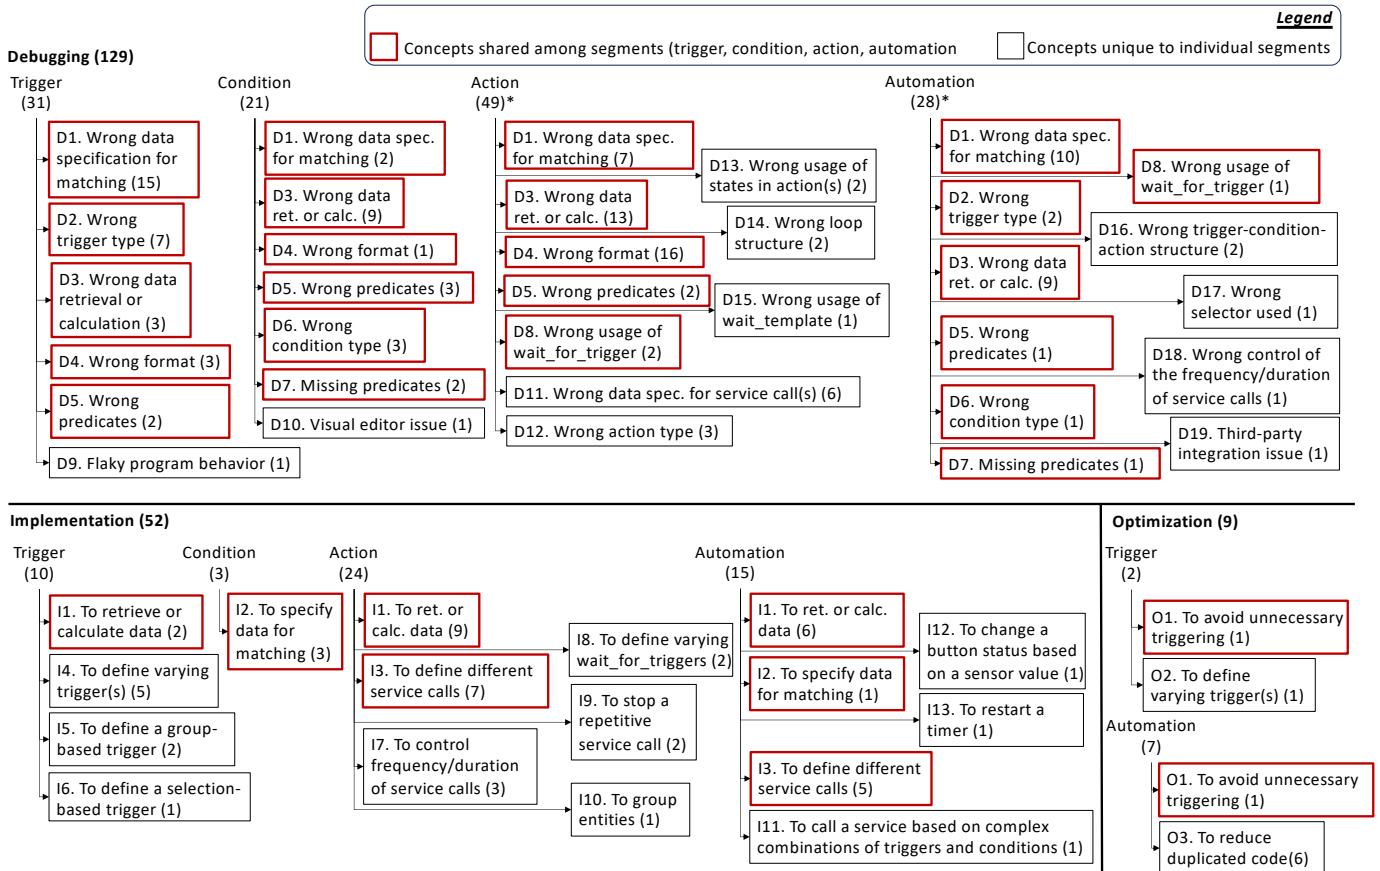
Legend

Concepts shared among segments (trigger, condition, action, automation

Concepts unique to individual segments

Debugging (129)

Trigger (31)

D1. Wrong data specification for matching (15)

D2. Wrong trigger type (7)

D3. Wrong data retrieval or calculation (3)

D4. Wrong format (3)

D5. Wrong predicates (2)

D9. Flaky program behavior (1)

Condition (21)

D1. Wrong data spec. for matching (2)

D3. Wrong data ret. or calc. (9)

D4. Wrong format (1)

D5. Wrong predicates (3)

D6. Wrong condition type (3)

D7. Missing predicates (2)

D10. Visual editor issue (1)

Action (49)*

D1. Wrong data spec. for matching (7)

D13. Wrong usage of states in action(s) (2)

D3. Wrong data ret. or calc. (13)

D14. Wrong loop structure (2)

D4. Wrong format (16)

D5. Wrong predicates (2)

D15. Wrong usage of wait_template (1)

D8. Wrong usage of wait_for_trigger (2)

D11. Wrong data spec. for service call(s) (6)

D12. Wrong action type (3)

Automation (28)*

D1. Wrong data spec. for matching (10)

D8. Wrong usage of wait_for_trigger (1)

D2. Wrong trigger type (2)

D16. Wrong trigger-condition-action structure (2)

D3. Wrong data ret. or calc. (9)

D17. Wrong selector used (1)

D5. Wrong predicates (1)

D18. Wrong control of the frequency/duration of service calls (1)

D6. Wrong condition type (1)

D19. Third-party integration issue (1)

D7. Missing predicates (1)

Implementation (52)

Trigger (10)

I1. To retrieve or calculate data (2)

I4. To define varying trigger(s) (5)

I5. To define a group-based trigger (2)

I6. To define a selection-based trigger (1)

Condition (3)

I2. To specify data for matching (3)

Action (24)

I1. To ret. or calc. data (9)

I8. To define varying wait_for_triggers (2)

I3. To define different service calls (7)

I9. To stop a repetitive service call (2)

I7. To control frequency/duration of service calls (3)

I10. To group entities (1)

Automation (15)

I1. To ret. or calc. data (6)

I12. To change a button status based on a sensor value (1)

I2. To specify data for matching (1)

I13. To restart a timer (1)

I3. To define different service calls (5)

I11. To call a service based on complex combinations of triggers and conditions (1)

Optimization (9)

Trigger (2)

O1. To avoid unnecessary triggering (1)

O2. To define varying trigger(s) (1)

Automation (7)

O1. To avoid unnecessary triggering (1)

O3. To reduce duplicated code(6)